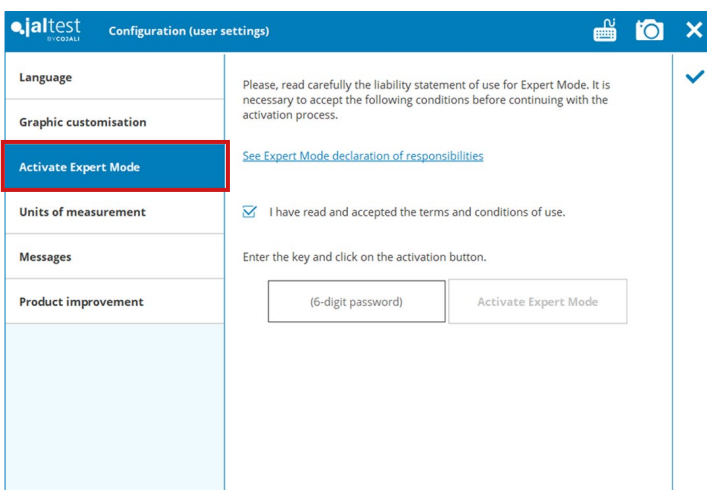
jaltest BY COJALI

Configuration (user settings)

Language

Graphic customisation

Activate Expert Mode

Units of measurement

Messages

Product improvement

Please, read carefully the liability statement of use for Expert Mode. It is necessary to accept the following conditions before continuing with the activation process.

See Expert Mode declaration of responsibilities

I have read and accepted the terms and conditions of use.

Enter the key and click on the activation button.

(6-digit password)

Activate Expert Mode